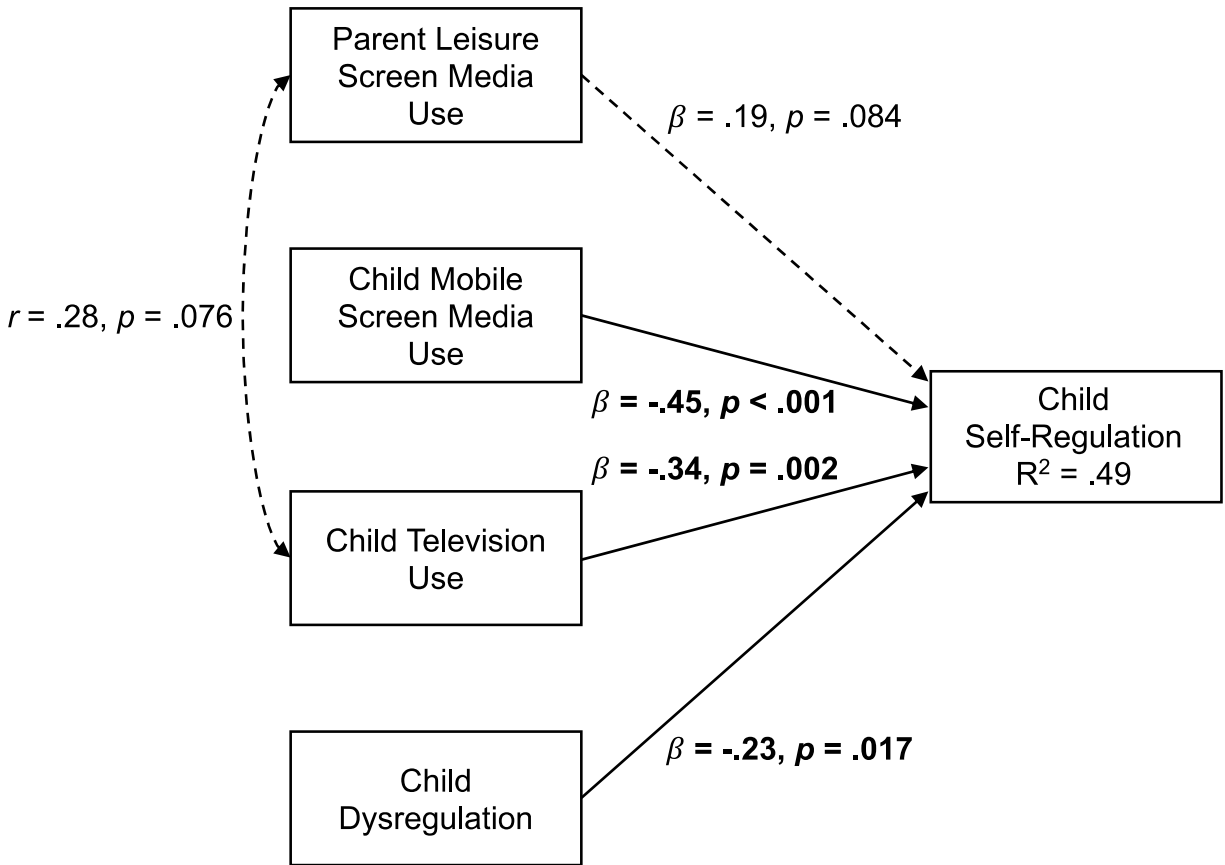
Parent Leisure Screen Media Use

$\beta$ = .19, $p$ = .084

$r$ = .28, $p$ = .076

Child Mobile Screen Media Use

$\beta$ = -.45, $p$ < .001

Child Self-Regulation $R^2$ = .49

$\beta$ = -.34, $p$ = .002

Child Television Use

Child Dysregulation

$\beta$ = -.23, $p$ = .017